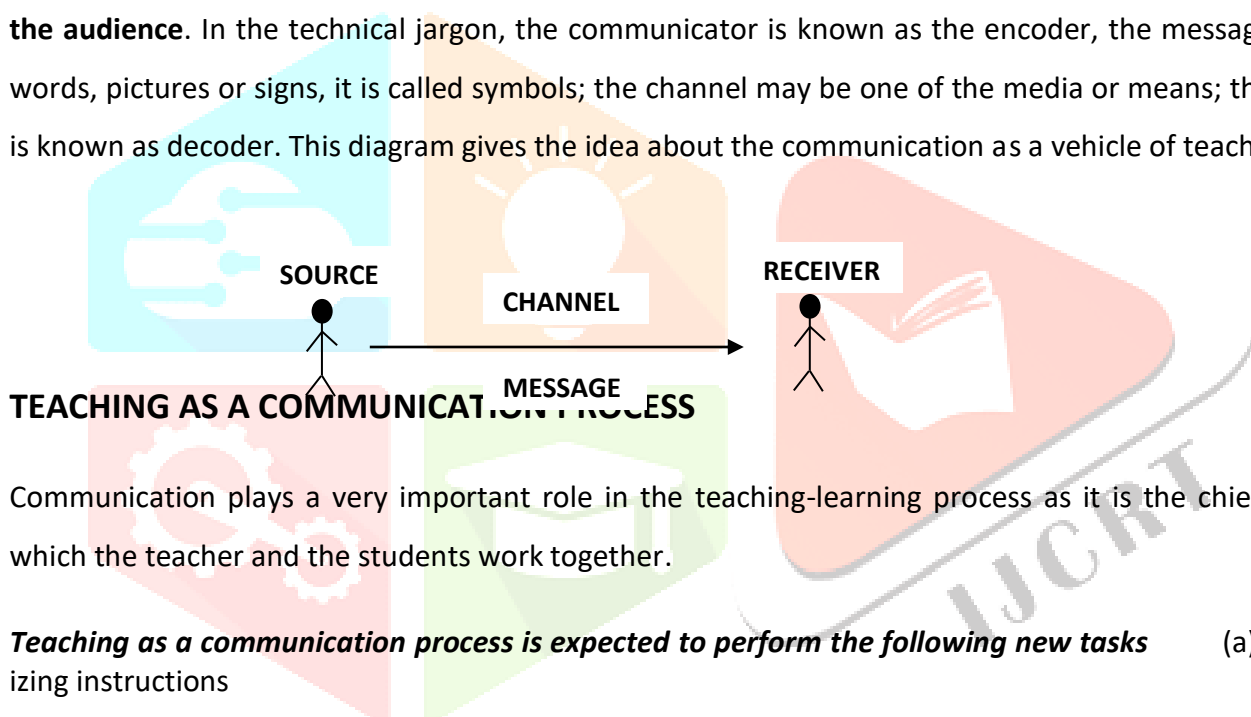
**the audience**. In the technical jargon, the communicator is known as the encoder, the messag words, pictures or signs, it is called symbols; the channel may be one of the media or means; th is known as decoder. This diagram gives the idea about the communication as a vehicle of teach

SOURCE

CHANNEL

RECEIVER

MESSAGE

**TEACHING AS A COMMUNICAT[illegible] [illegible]CESS**

Communication plays a very important role in the teaching-learning process as it is the chie which the teacher and the students work together.

***Teaching as a communication process is expected to perform the following new tasks*** (a) izing instructions

IJCRT